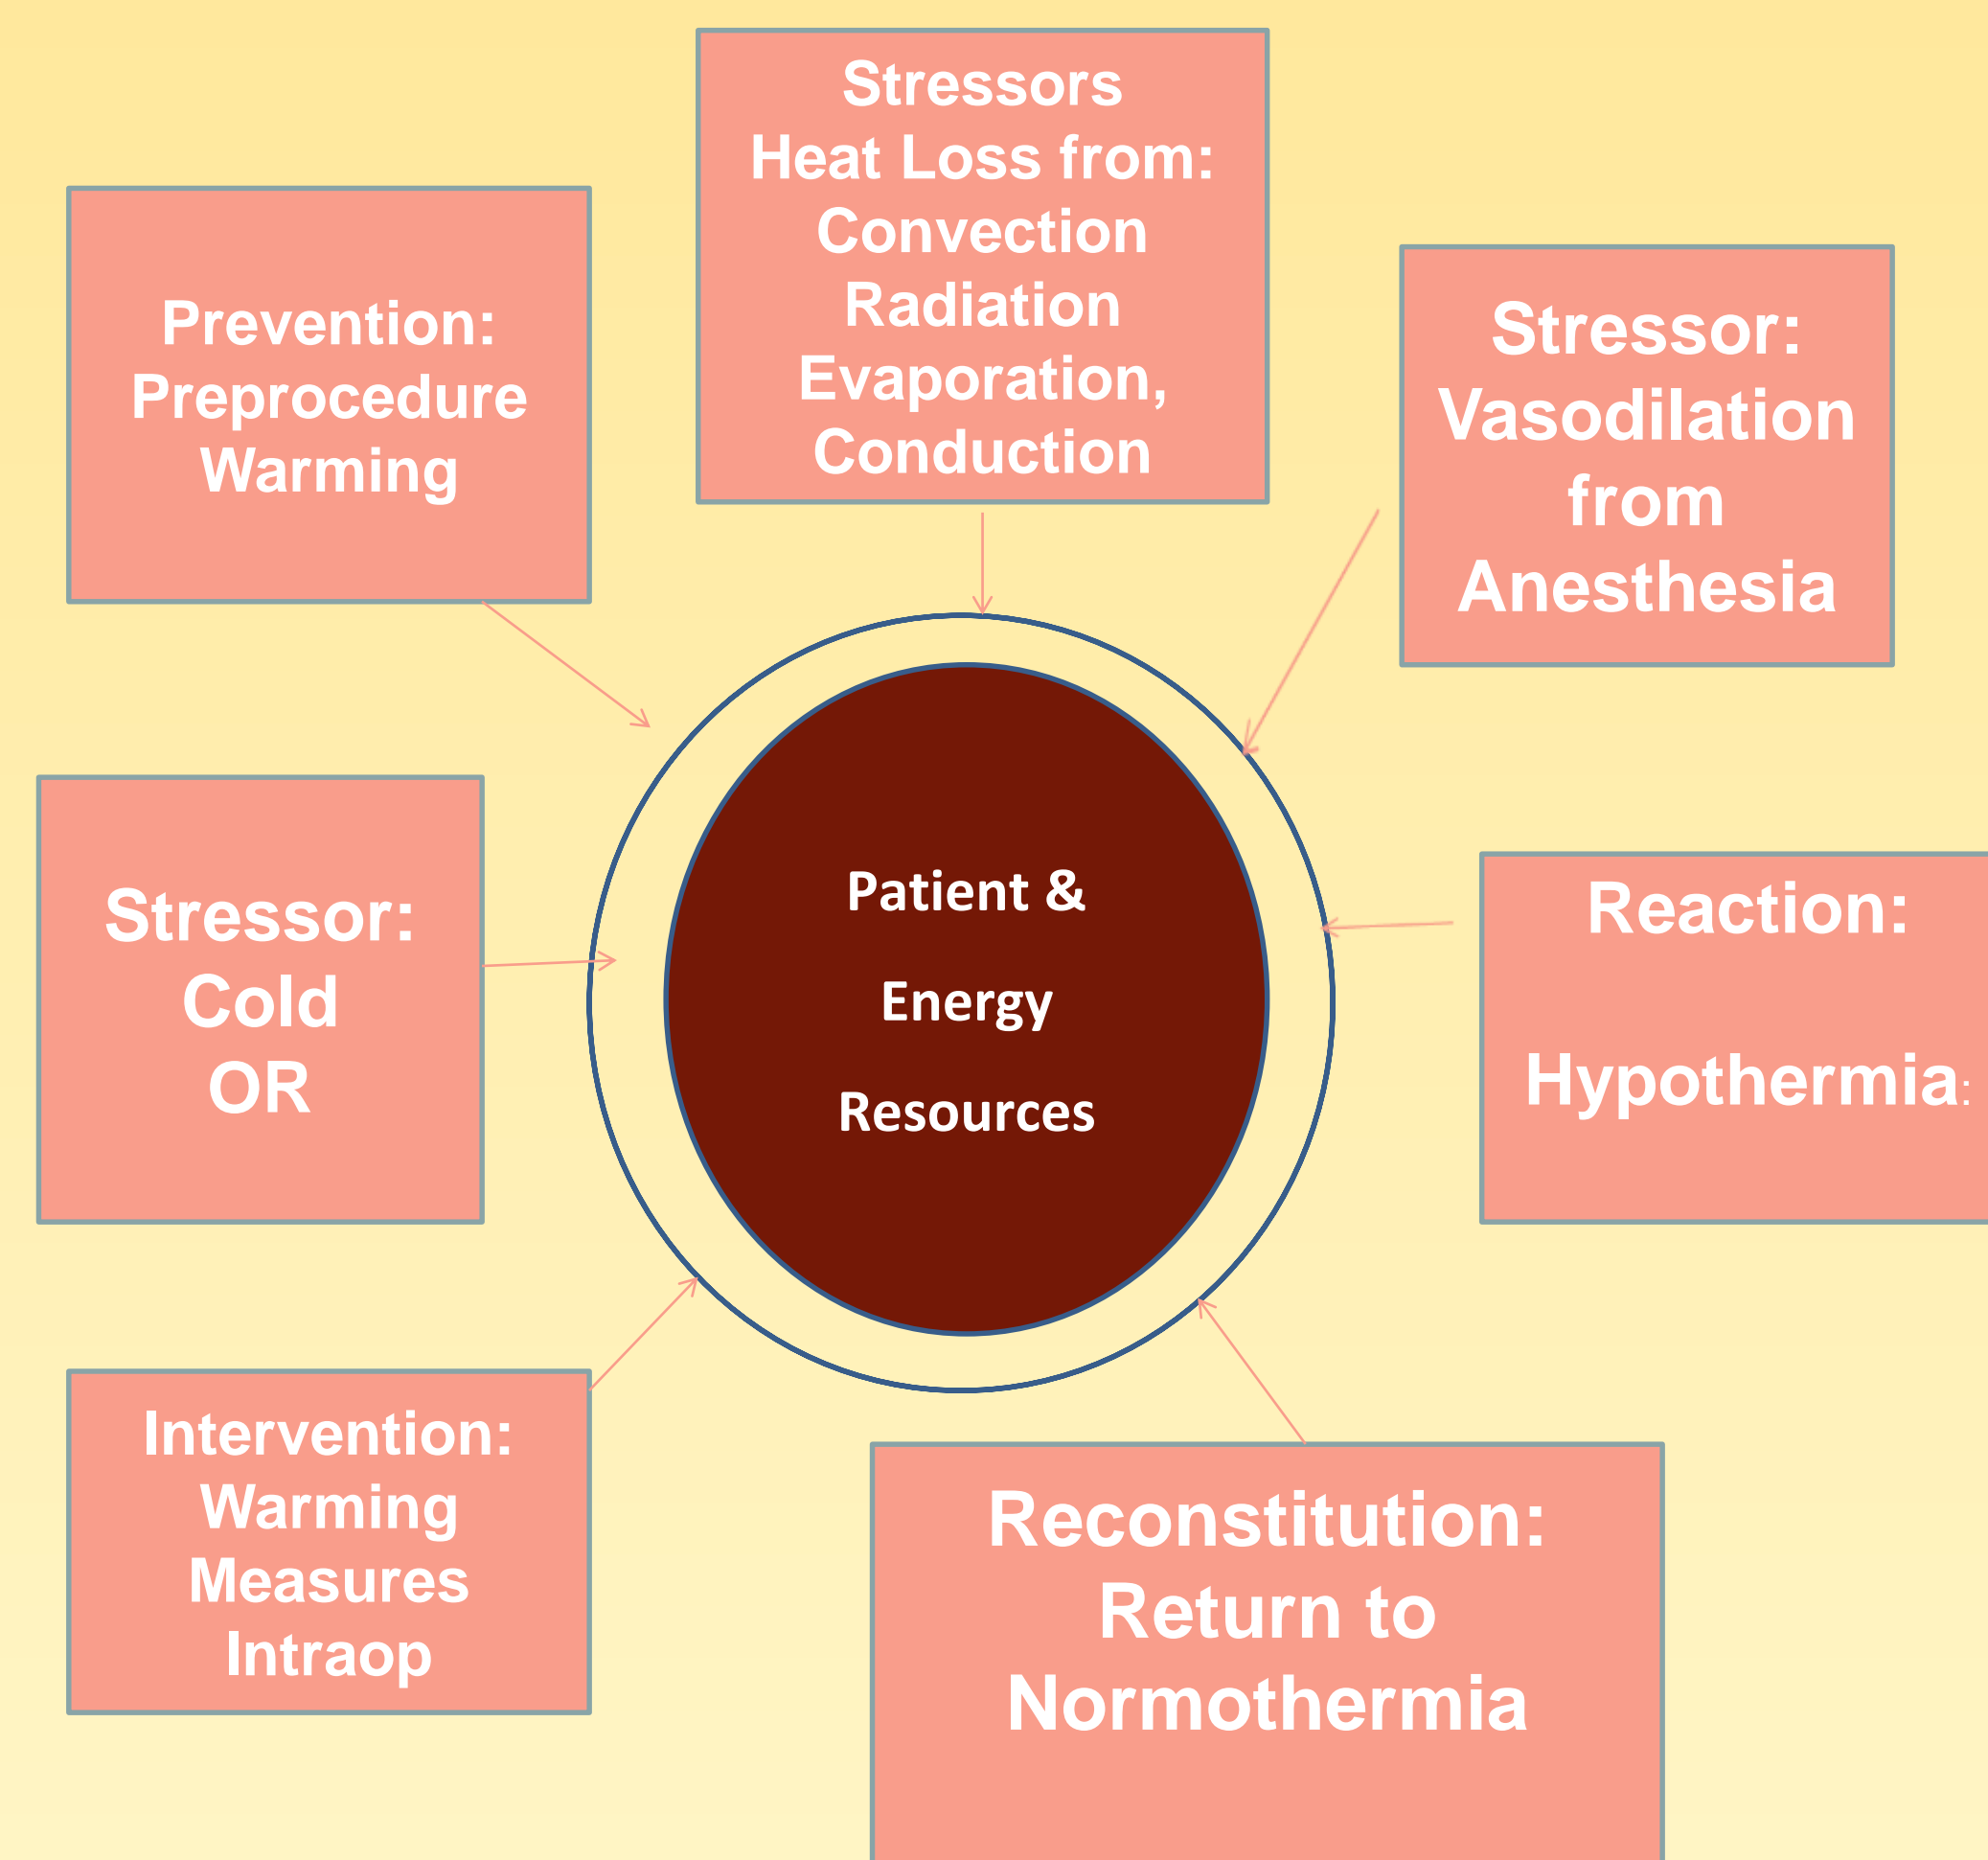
Stressors
Heat Loss from:
Convection
Radiation
Evaporation,
Conduction

Prevention:
Preprocedure
Warming

Stressor:
Vasodilation
from
Anesthesia

Stressor:
Cold
OR

Patient &
Energy
Resources

Reaction:
Hypothermia:

Intervention:
Warming
Measures
Intraop

Reconstitution:
Return to
Normothermia